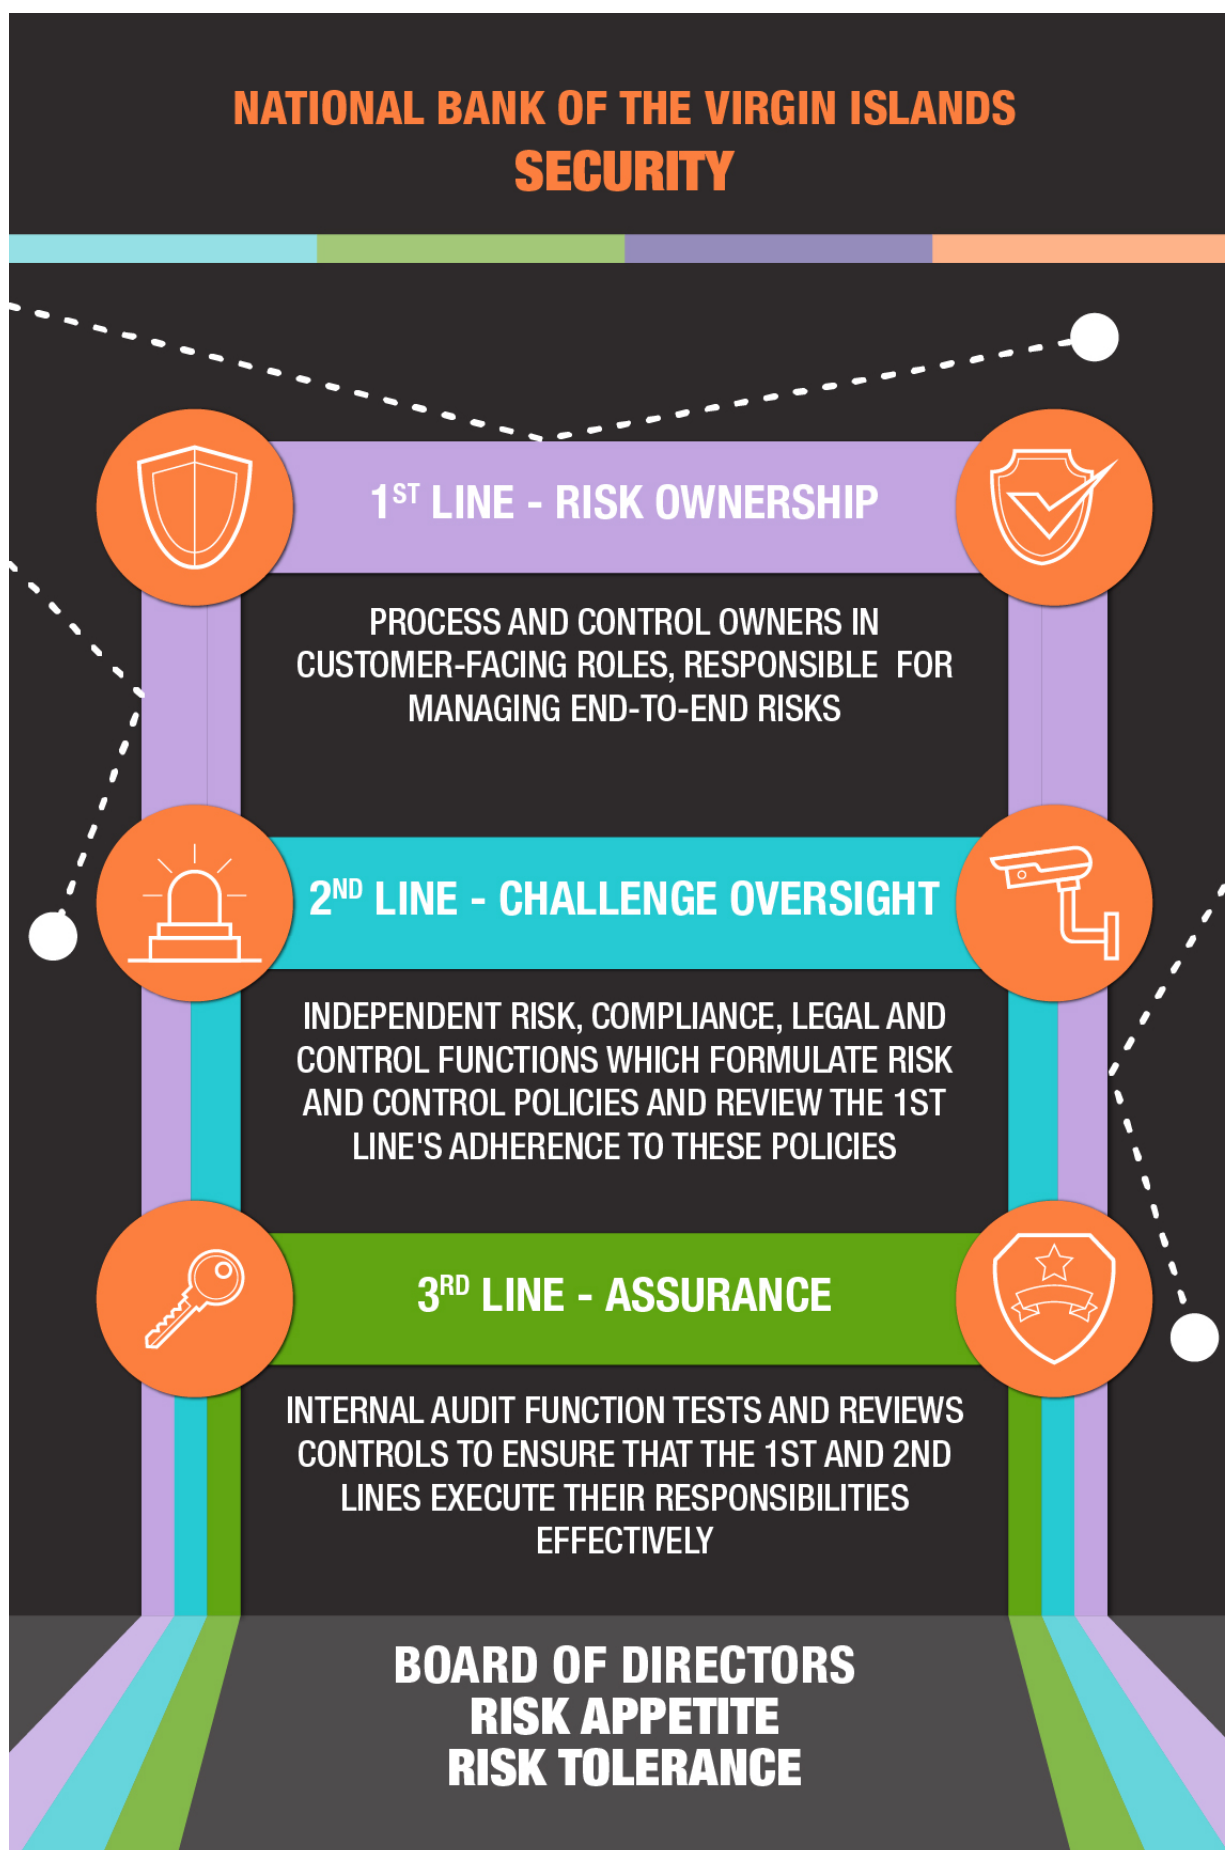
NATIONAL BANK OF THE VIRGIN ISLANDS
SECURITY

$1^{ST}$ LINE - RISK OWNERSHIP

PROCESS AND CONTROL OWNERS IN CUSTOMER-FACING ROLES, RESPONSIBLE FOR MANAGING END-TO-END RISKS

$2^{ND}$ LINE - CHALLENGE OVERSIGHT

INDEPENDENT RISK, COMPLIANCE, LEGAL AND CONTROL FUNCTIONS WHICH FORMULATE RISK AND CONTROL POLICIES AND REVIEW THE 1ST LINE'S ADHERENCE TO THESE POLICIES

$3^{RD}$ LINE - ASSURANCE

INTERNAL AUDIT FUNCTION TESTS AND REVIEWS CONTROLS TO ENSURE THAT THE 1ST AND 2ND LINES EXECUTE THEIR RESPONSIBILITIES EFFECTIVELY

BOARD OF DIRECTORS
RISK APPETITE
RISK TOLERANCE